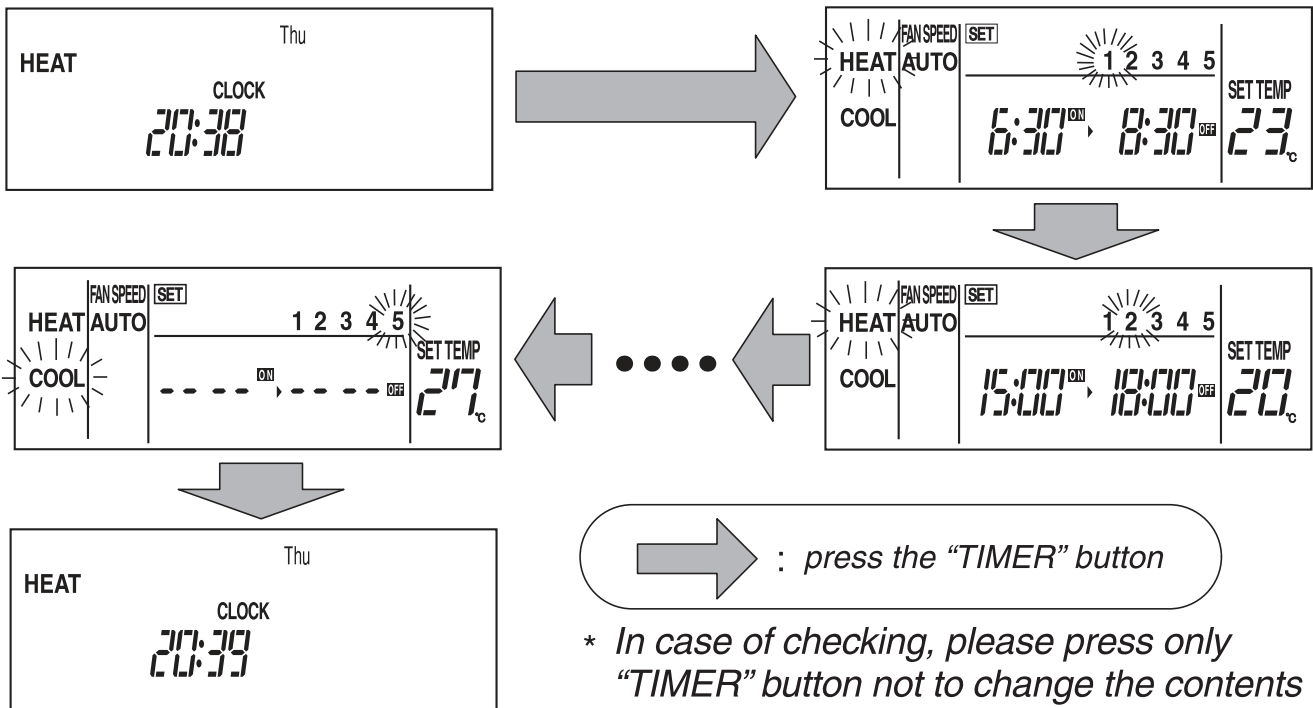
Thu
HEAT
CLOCK
20:38

HEAT AUTO
FAN SPEED SET
1 2 3 4 5
COOL
6:30 ON 8:30 OFF
SET TEMP
23 °C

HEAT AUTO
FAN SPEED SET
1 2 3 4 5
COOL
15:00 ON 18:00 OFF
SET TEMP
20 °C

FAN SPEED SET
HEAT AUTO
1 2 3 4 5
SET TEMP
COOL
- - - - ON - - - - OFF
27 °C

Thu
HEAT
CLOCK
20:39

: press the "TIMER" button

* In case of checking, please press only "TIMER" button not to change the contents